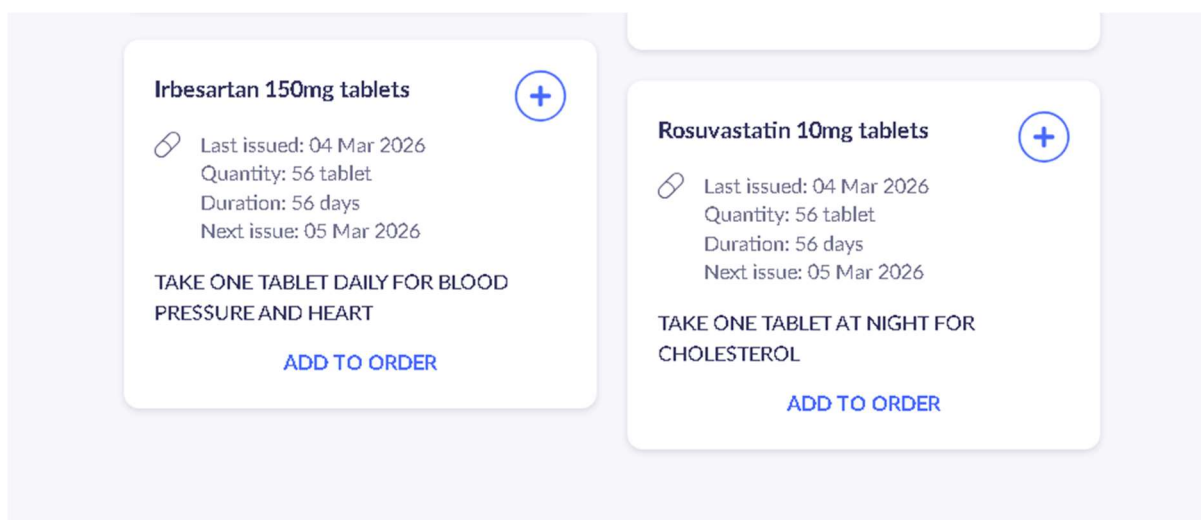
Irbesartan 150mg tablets

Last issued: 04 Mar 2026
Quantity: 56 tablet
Duration: 56 days
Next issue: 05 Mar 2026

TAKE ONE TABLET DAILY FOR BLOOD PRESSURE AND HEART

ADD TO ORDER

Rosuvastatin 10mg tablets

Last issued: 04 Mar 2026
Quantity: 56 tablet
Duration: 56 days
Next issue: 05 Mar 2026

TAKE ONE TABLET AT NIGHT FOR CHOLESTEROL

ADD TO ORDER